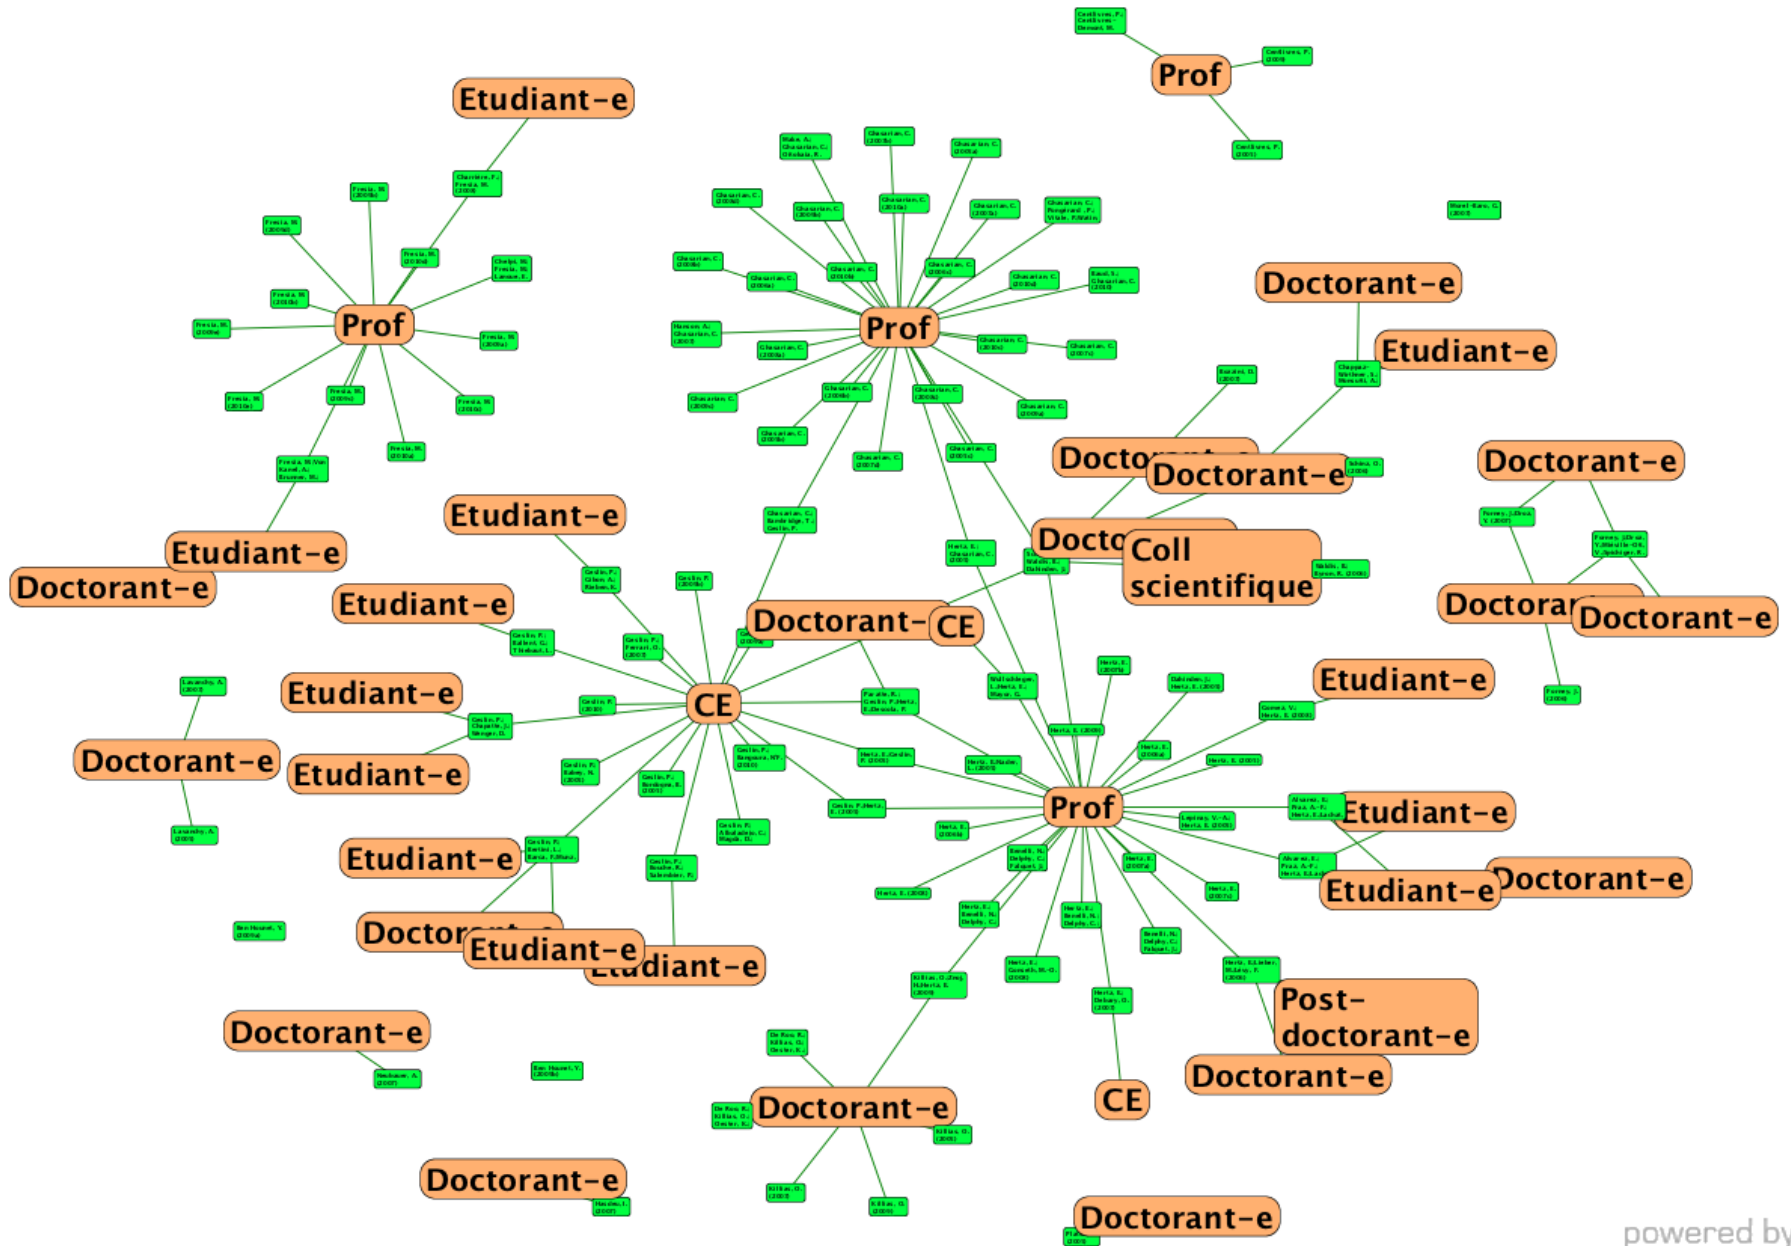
Prof

Etudiant-e

Prof

Prof

Doctorant-e

Etudiant-e

Doctorant-e

Doctorant-e

Doctorant-e

Coll scientifique

Etudiant-e

Etudiant-e

Doctorant-e

Doctorant-e

Doctorant-e

Etudiant-e

Doctorant-CE

Doctorant-e

CE

Etudiant-e

Etudiant-e

Doctorant-e

Etudiant-e

Prof

Etudiant-e

Etudiant-e

Etudiant-e

Doctorant-e

Etudiant-e

Etudiant-e

Doctorant-e

Post-doctorant-e

Doctorant-e

CE

Doctorant-e

Doctorant-e

Doctorant-e

powered by